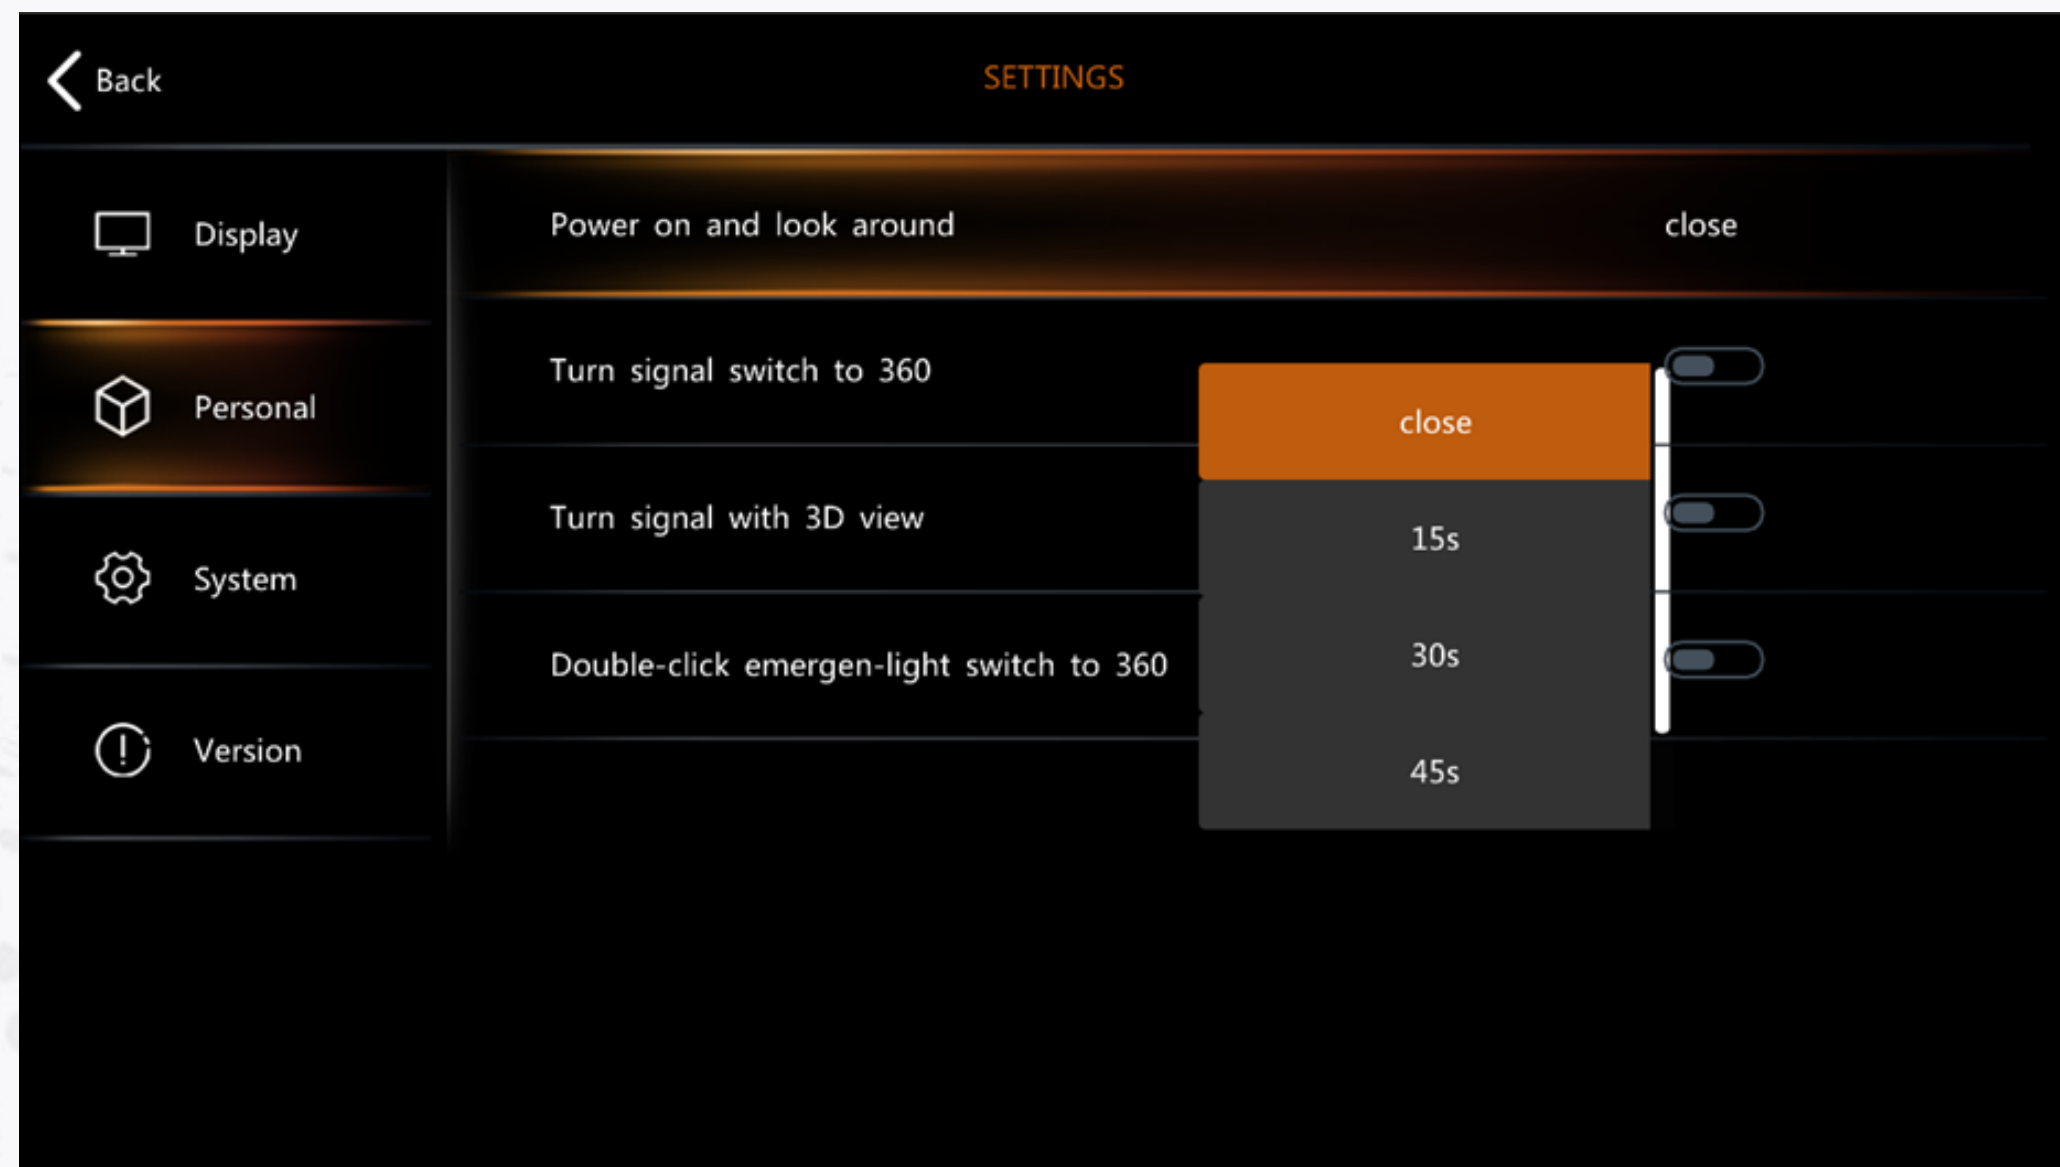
Back

SETTINGS

Display

Personal

System

Version

Power on and look around

close

Turn signal switch to 360

Turn signal with 3D view

Double-click emergen-light switch to 360

close

15s

30s

45s